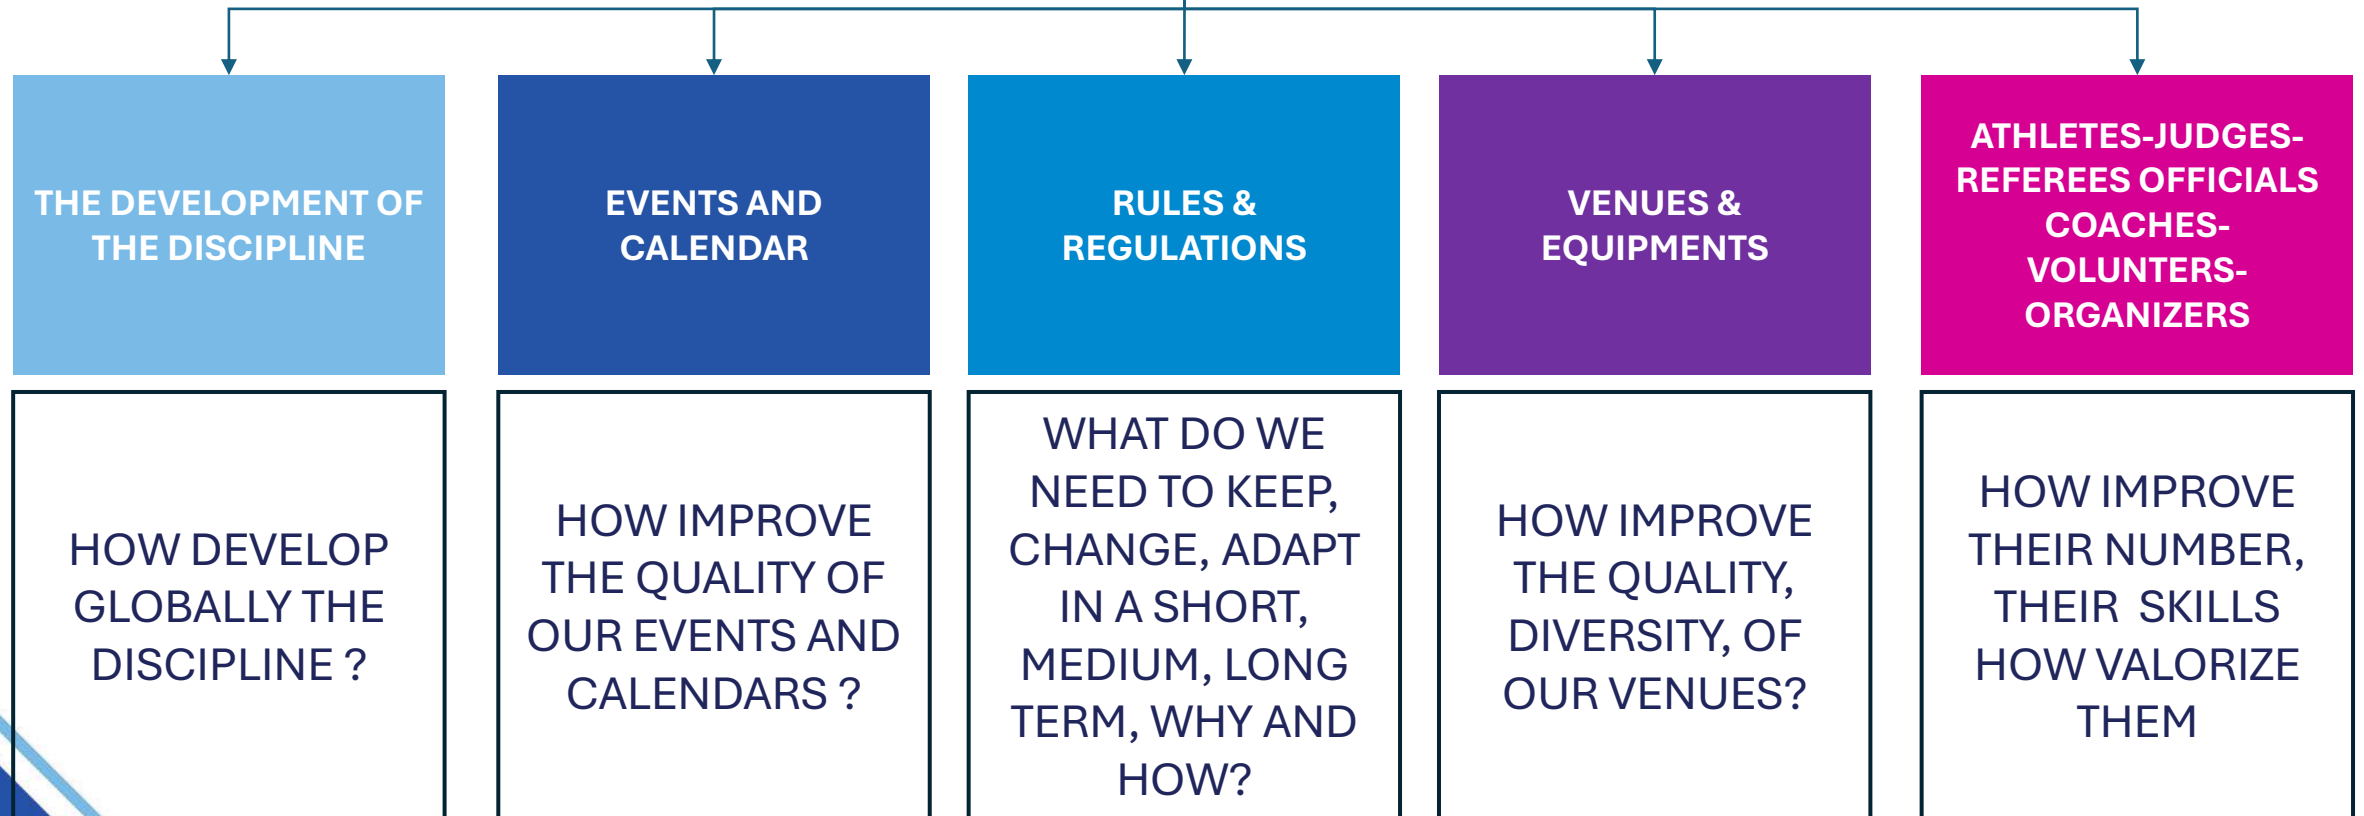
THE DEVELOPMENT OF THE DISCIPLINE

HOW DEVELOP GLOBALLY THE DISCIPLINE ?

EVENTS AND CALENDAR

HOW IMPROVE THE QUALITY OF OUR EVENTS AND CALENDARS ?

RULES & REGULATIONS

WHAT DO WE NEED TO KEEP, CHANGE, ADAPT IN A SHORT, MEDIUM, LONG TERM, WHY AND HOW?

VENUES & EQUIPMENTS

HOW IMPROVE THE QUALITY, DIVERSITY, OF OUR VENUES?

ATHLETES-JUDGES-REFEREES OFFICIALS COACHES-VOLUNTERS-ORGANIZERS

HOW IMPROVE THEIR NUMBER, THEIR SKILLS HOW VALORIZE THEM